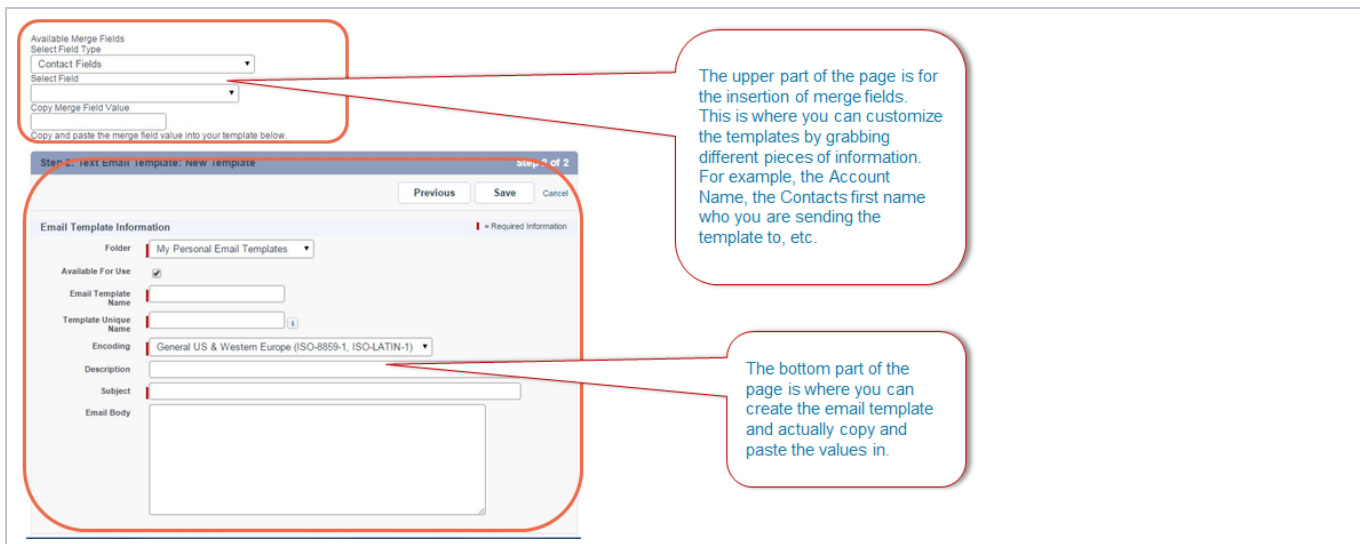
Available Merge Fields
Select Field Type
Contact Fields
Select Field
Copy Merge Field Value
Copy and paste the merge field value into your template below.

Step 2. Text Email Template: New Template
Step 2 of 2

Previous
Save
Cancel

Email Template Information
= Required Information

Folder
My Personal Email Templates
Available For Use
Email Template Name
Template Unique Name
Encoding
General US & Western Europe (ISO-8859-1, ISO-LATIN-1)
Description
Subject
Email Body

The upper part of the page is for the insertion of merge fields. This is where you can customize the templates by grabbing different pieces of information. For example, the Account Name, the Contacts first name who you are sending the template to, etc.

The bottom part of the page is where you can create the email template and actually copy and paste the values in.